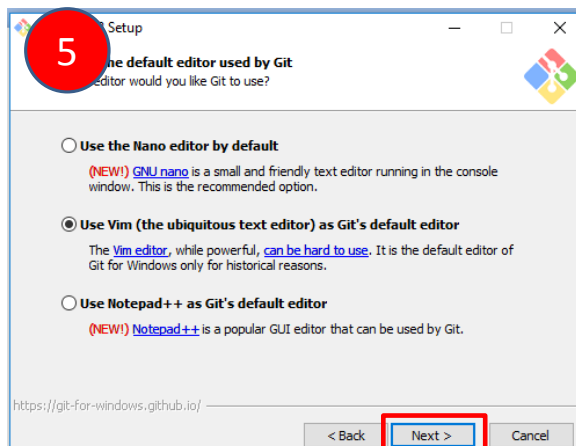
5

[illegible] Setup

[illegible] the default editor used by Git

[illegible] editor would you like Git to use?

Use the Nano editor by default

(NEW!) GNU nano is a small and friendly text editor running in the console window. This is the recommended option.

Use Vim (the ubiquitous text editor) as Git's default editor

The Vim editor, while powerful, can be hard to use. It is the default editor of Git for Windows only for historical reasons.

Use Notepad++ as Git's default editor

(NEW!) Notepad++ is a popular GUI editor that can be used by Git.

https://git-for-windows.github.io/

< Back

Next >

Cancel